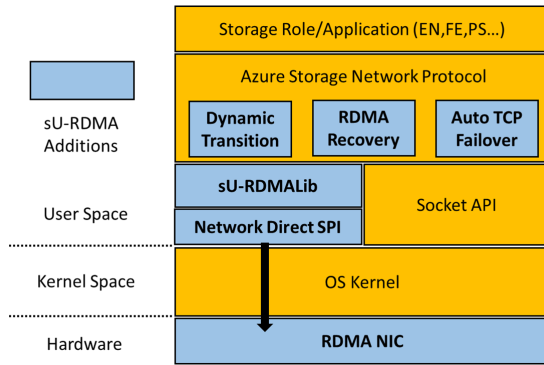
Storage Role/Application (EN,FE,PS...)

sU-RDMA Additions

Azure Storage Network Protocol

Dynamic Transition

RDMA Recovery

Auto TCP Failover

sU-RDMALib

Socket API

User Space

Network Direct SPI

Kernel Space

OS Kernel

Hardware

RDMA NIC